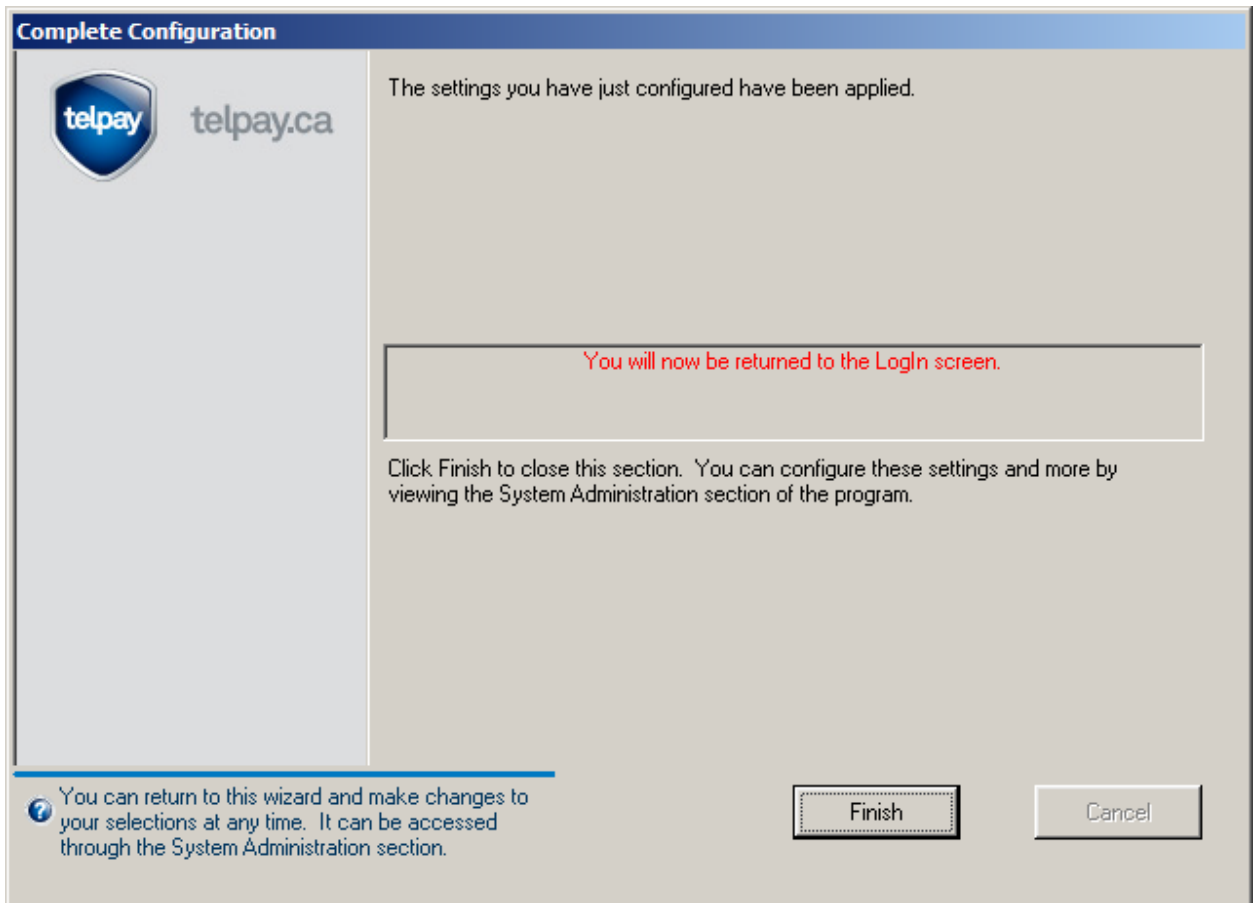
Complete Configuration

telpay

telpay.ca

The settings you have just configured have been applied.

You will now be returned to the LogIn screen.

Click Finish to close this section.  You can configure these settings and more by viewing the System Administration section of the program.

You can return to this wizard and make changes to your selections at any time.  It can be accessed through the System Administration section.

Finish

Cancel